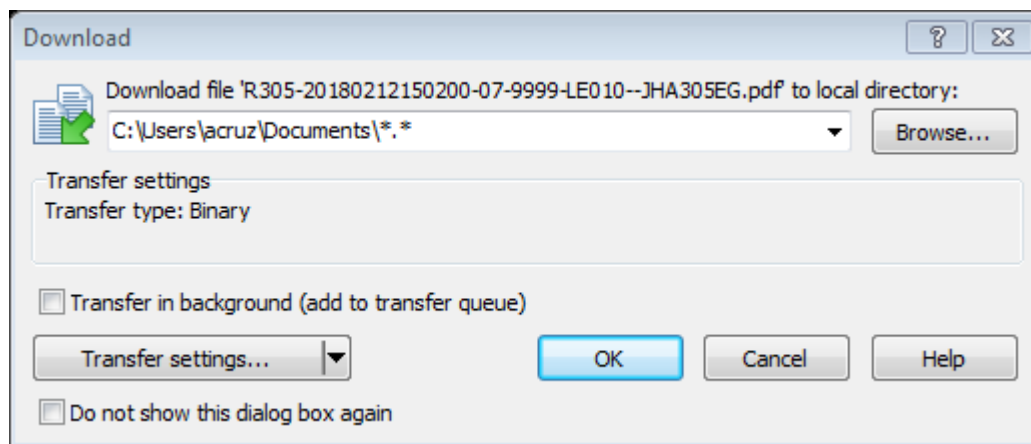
Download

?

Download file 'R305-20180212150200-07-9999-LE010--JHA305EG.pdf' to local directory:

C:\Users\acruz\Documents\*.*

Browse...

Transfer settings

Transfer type: Binary

Transfer in background (add to transfer queue)

Transfer settings...

OK

Cancel

Help

Do not show this dialog box again